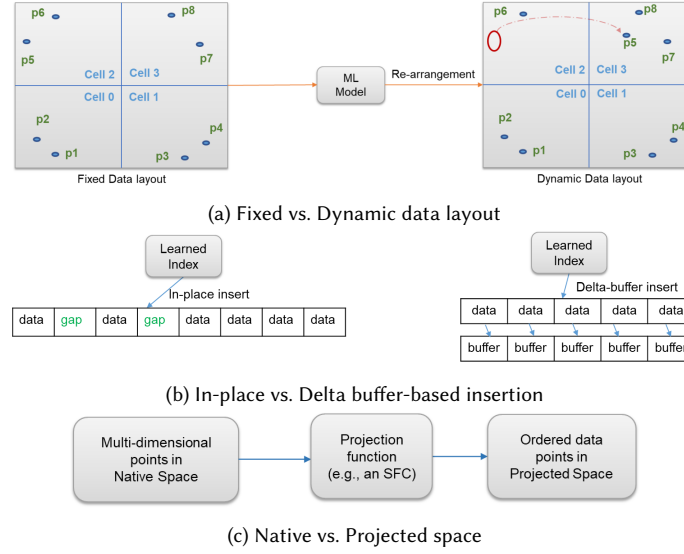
p6
p8
p5
p7
Cell 2
Cell 3
Cell 0
Cell 1
p2
p1
p4
p3
Fixed Data layout

ML Model

Re-arrangement

p6
p8
p5
p7
Cell 2
Cell 3
Cell 0
Cell 1
p2
p1
p4
p3
Dynamic Data layout

(a) Fixed vs. Dynamic data layout

Learned Index

In-place insert

| data | gap | data | gap | data | data | data | data |
|---|---|---|---|---|---|---|---|

Learned Index

Delta-buffer insert

| data | data | data | data | data |
|---|---|---|---|---|
| buffer | buffer | buffer | buffer | buffer |

(b) In-place vs. Delta buffer-based insertion

Multi-dimensional points in Native Space

Projection function (e.g., an SFC)

Ordered data points in Projected Space

(c) Native vs. Projected space